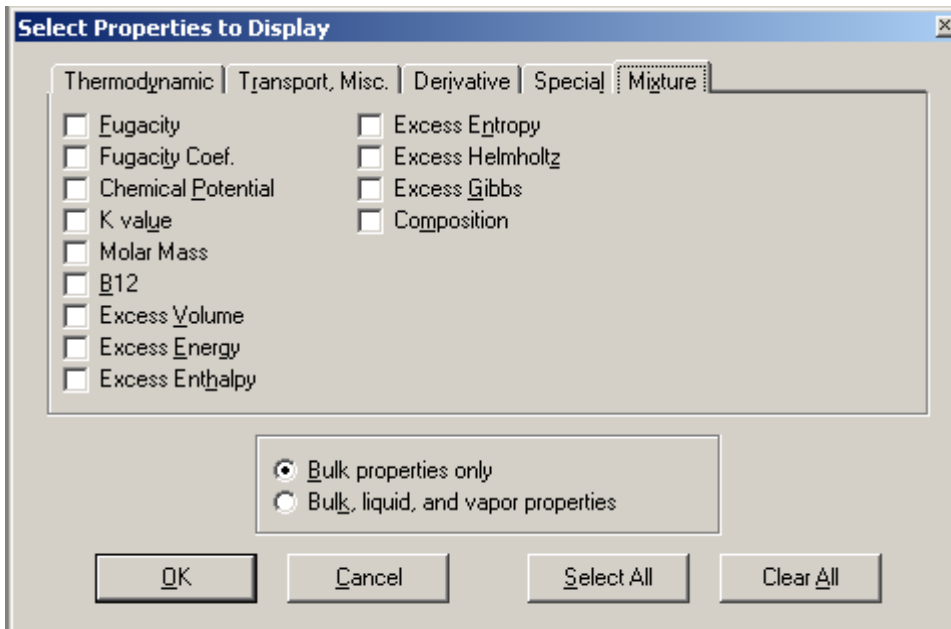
Select Properties to Display

×

Thermodynamic | Transport, Misc. | Derivative | Special | Mixture

Fugacity
Fugacity Coef.
Chemical Potential
K value
Molar Mass
B12
Excess Volume
Excess Energy
Excess Enthalpy

Excess Entropy
Excess Helmholtz
Excess Gibbs
Composition

Bulk properties only
Bulk, liquid, and vapor properties

OK
Cancel
Select All
Clear All